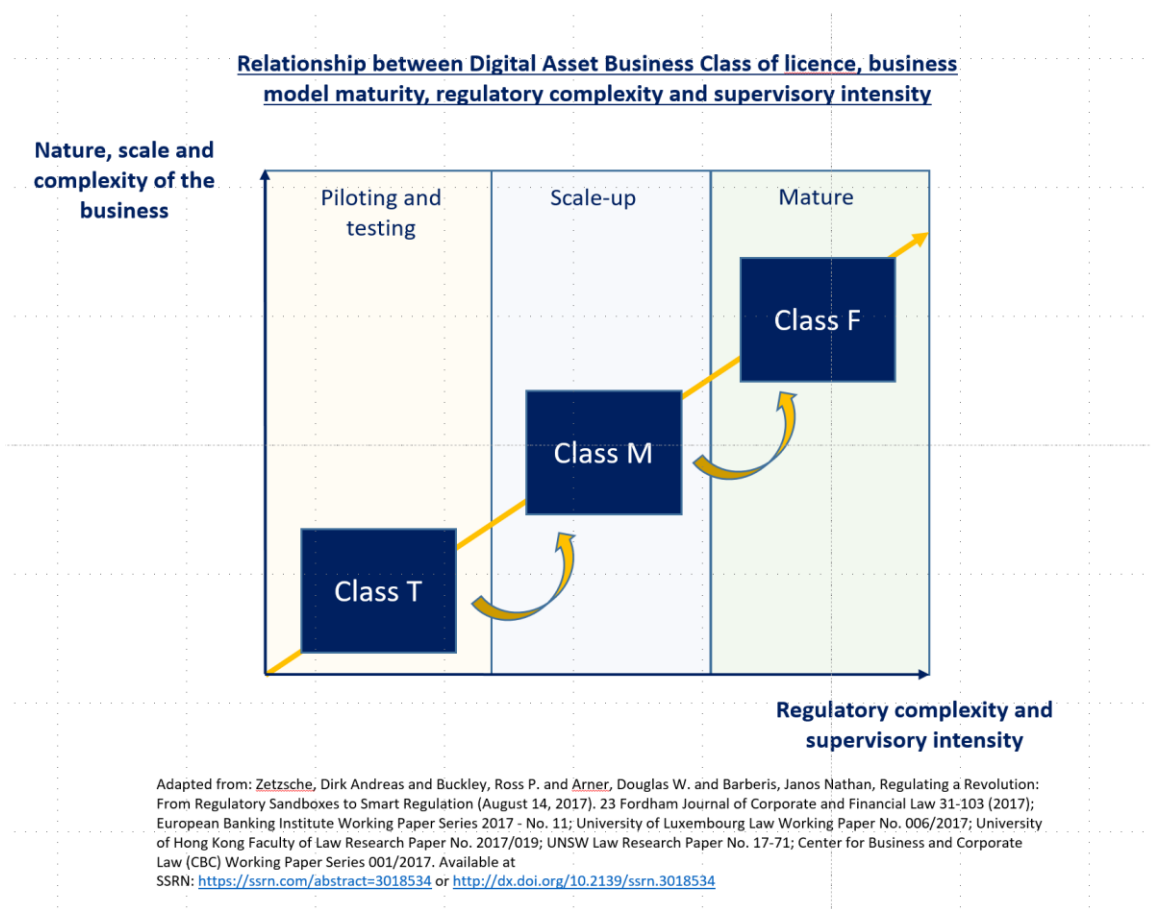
Relationship between Digital Asset Business Class of licence, business model maturity, regulatory complexity and supervisory intensity

Nature, scale and complexity of the business

Piloting and testing

Scale-up

Mature

Class F

Class M

Class T

Regulatory complexity and supervisory intensity

Adapted from: Zetzsche, Dirk Andreas and Buckley, Ross P. and Arner, Douglas W. and Barberis, Janos Nathan, Regulating a Revolution: From Regulatory Sandboxes to Smart Regulation (August 14, 2017). 23 Fordham Journal of Corporate and Financial Law 31-103 (2017); European Banking Institute Working Paper Series 2017 - No. 11; University of Luxembourg Law Working Paper No. 006/2017; University of Hong Kong Faculty of Law Research Paper No. 2017/019; UNSW Law Research Paper No. 17-71; Center for Business and Corporate Law (CBC) Working Paper Series 001/2017. Available at SSRN: https://ssrn.com/abstract=3018534 or http://dx.doi.org/10.2139/ssrn.3018534